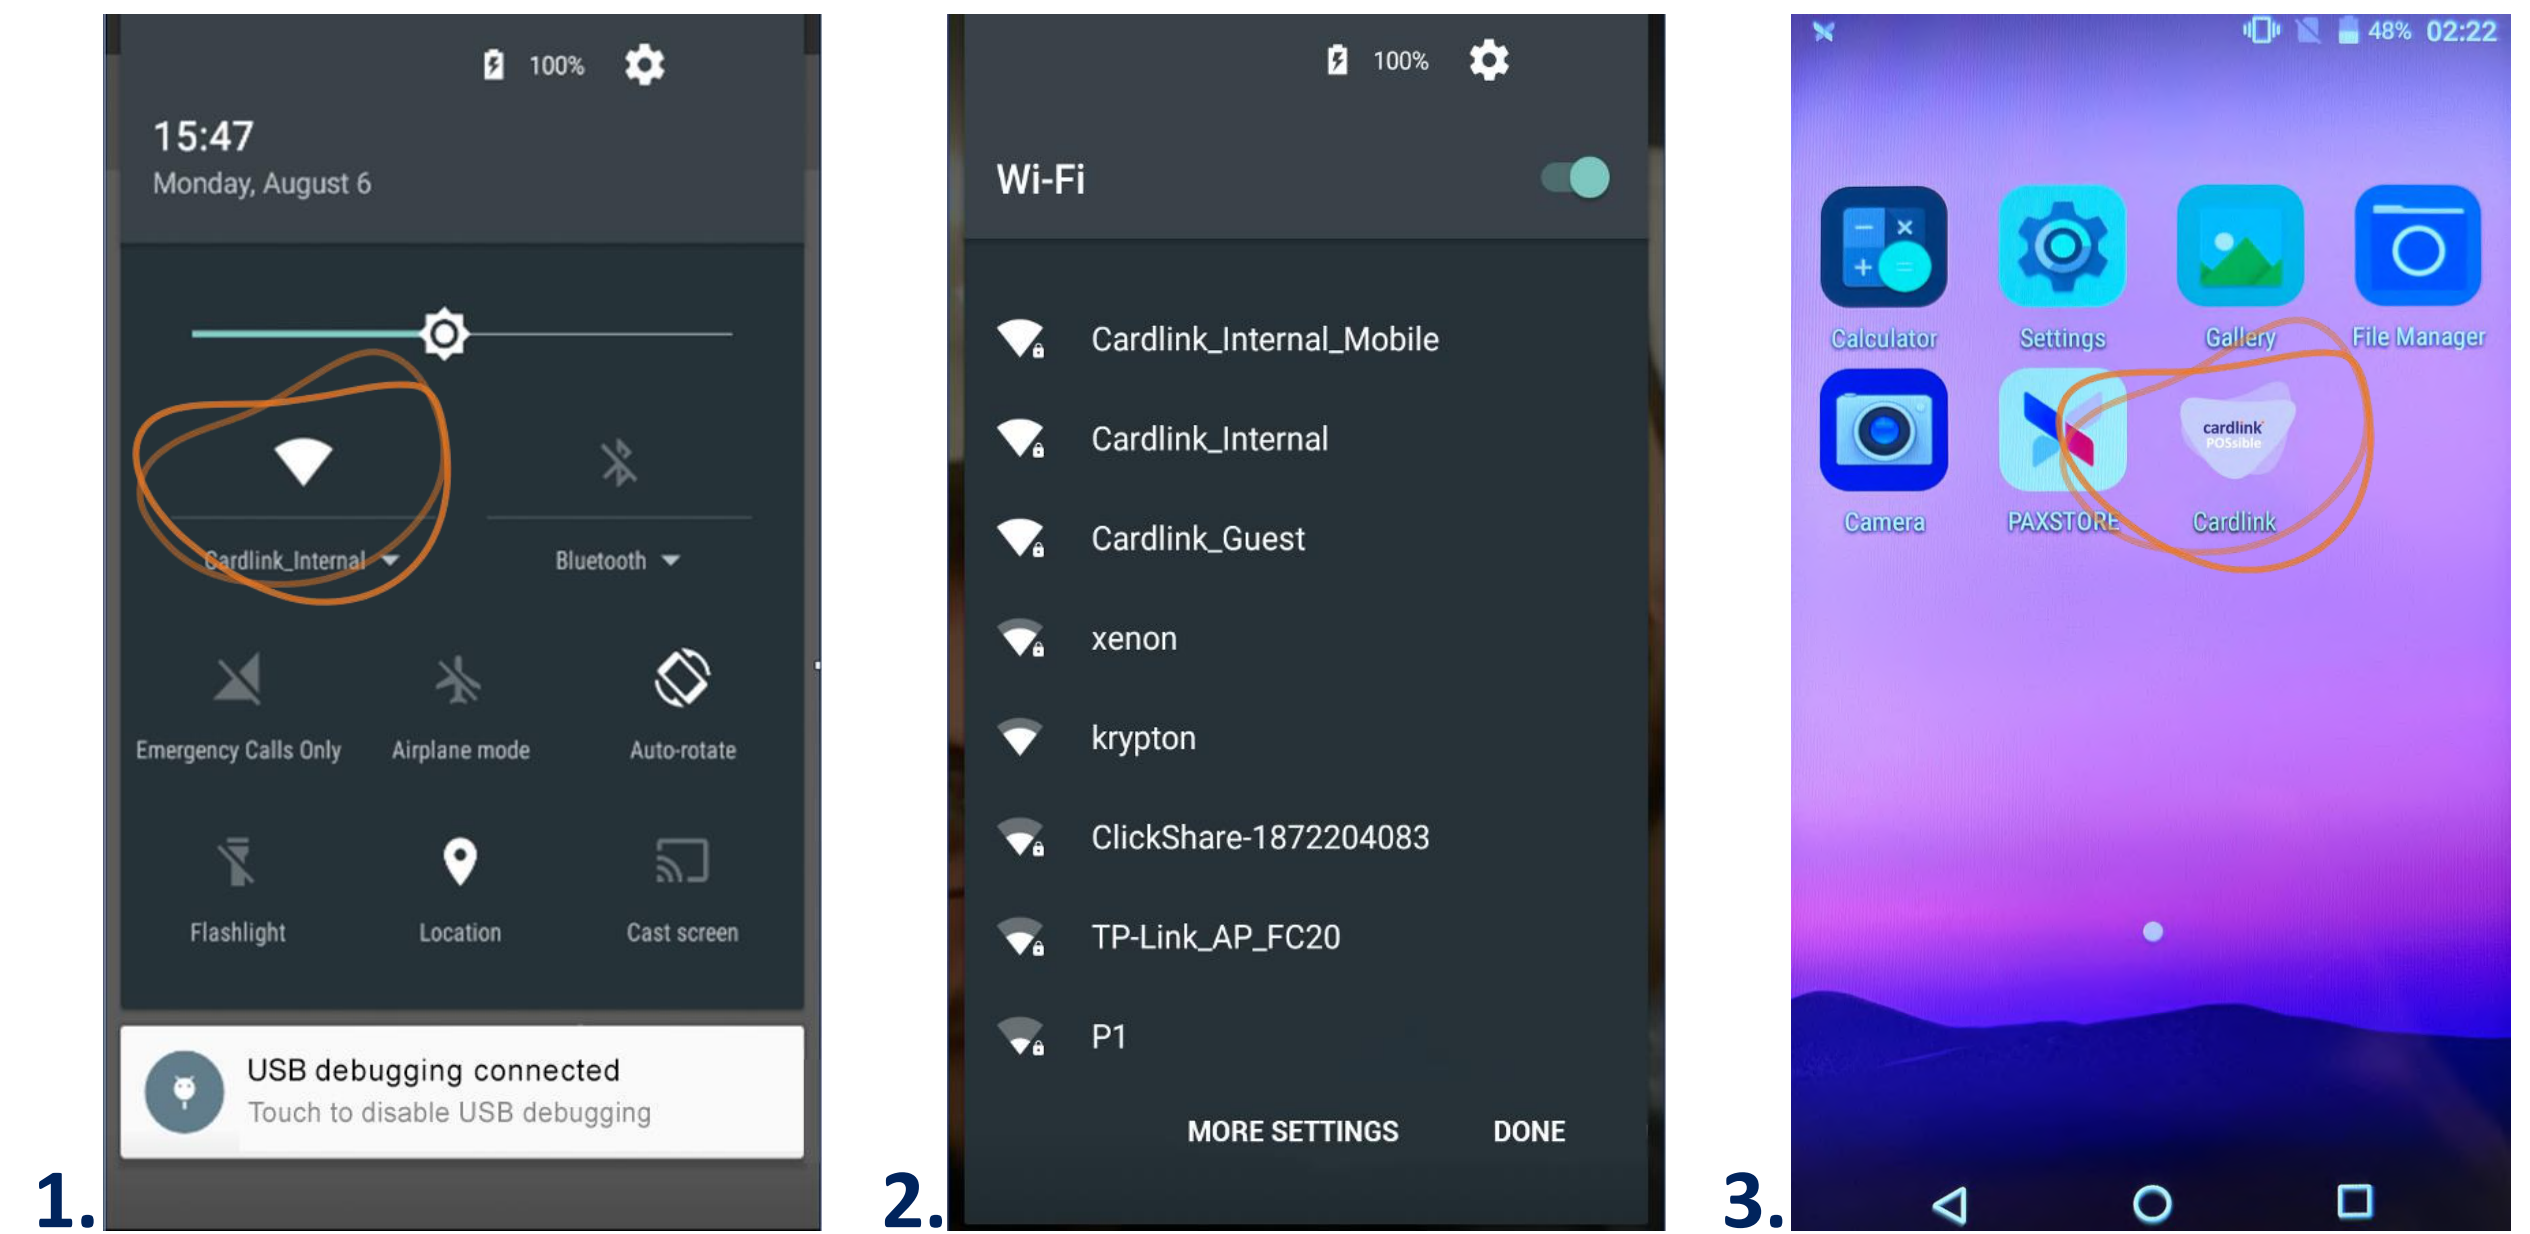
100%

15:47
Monday, August 6

Cardlink_Internal

Bluetooth

Emergency Calls Only

Airplane mode

Auto-rotate

Flashlight

Location

Cast screen

USB debugging connected
Touch to disable USB debugging

1.

100%

Wi-Fi

Cardlink_Internal_Mobile

Cardlink_Internal

Cardlink_Guest

xenon

krypton

ClickShare-1872204083

TP-Link_AP_FC20

P1

MORE SETTINGS

DONE

2.

48% 02:22

Calculator

Settings

Gallery

File Manager

Camera

PAXSTORE

cardlink POSsible

Cardlink

3.